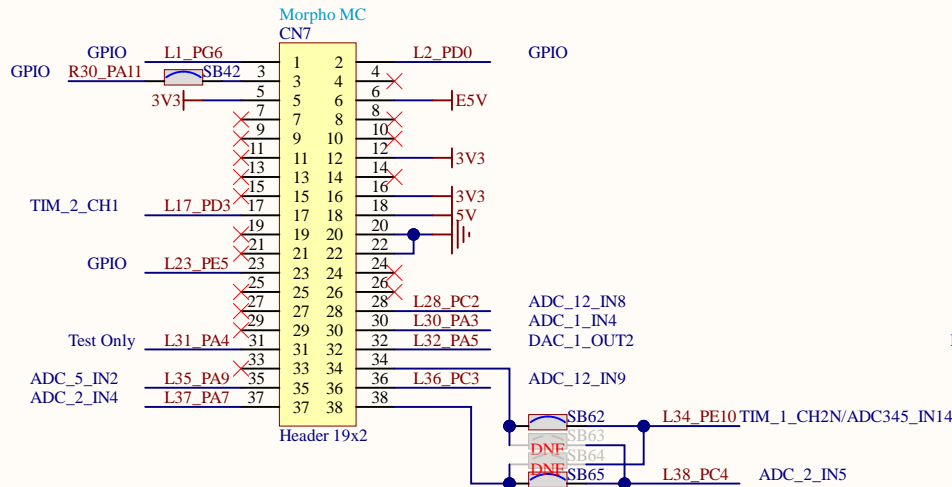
Morpho MC
CN7

GPIO L1_PG6 1 2 L2_PD0 GPIO
GPIO R30_PA11 SB42 3 3 4 4
3V3 5 5 6 6 E5V
7 7 8 8
9 9 10 10
11 11 12 12 3V3
13 13 14 14
15 15 16 16 3V3
TIM_2_CH1 L17_PD3 17 17 18 18 5V
19 19 20 20
21 21 22 22
GPIO L23_PE5 23 23 24 24
25 25 26 26
27 27 28 28 L28_PC2 ADC_12_IN8
29 29 30 30 L30_PA3 ADC_1_IN4
Test Only L31_PA4 31 31 32 32 L32_PA5 DAC_1_OUT2
33 33 34 34
ADC_5_IN2 L35_PA9 35 35 36 36 L36_PC3 ADC_12_IN9
ADC_2_IN4 L37_PA7 37 37 38 38

Header 19x2

SB62 L34_PE10 TIM_1_CH2N/ADC345_IN14
DNF SB63
SB64
DNF SB65 L38_PC4 ADC_2_IN5